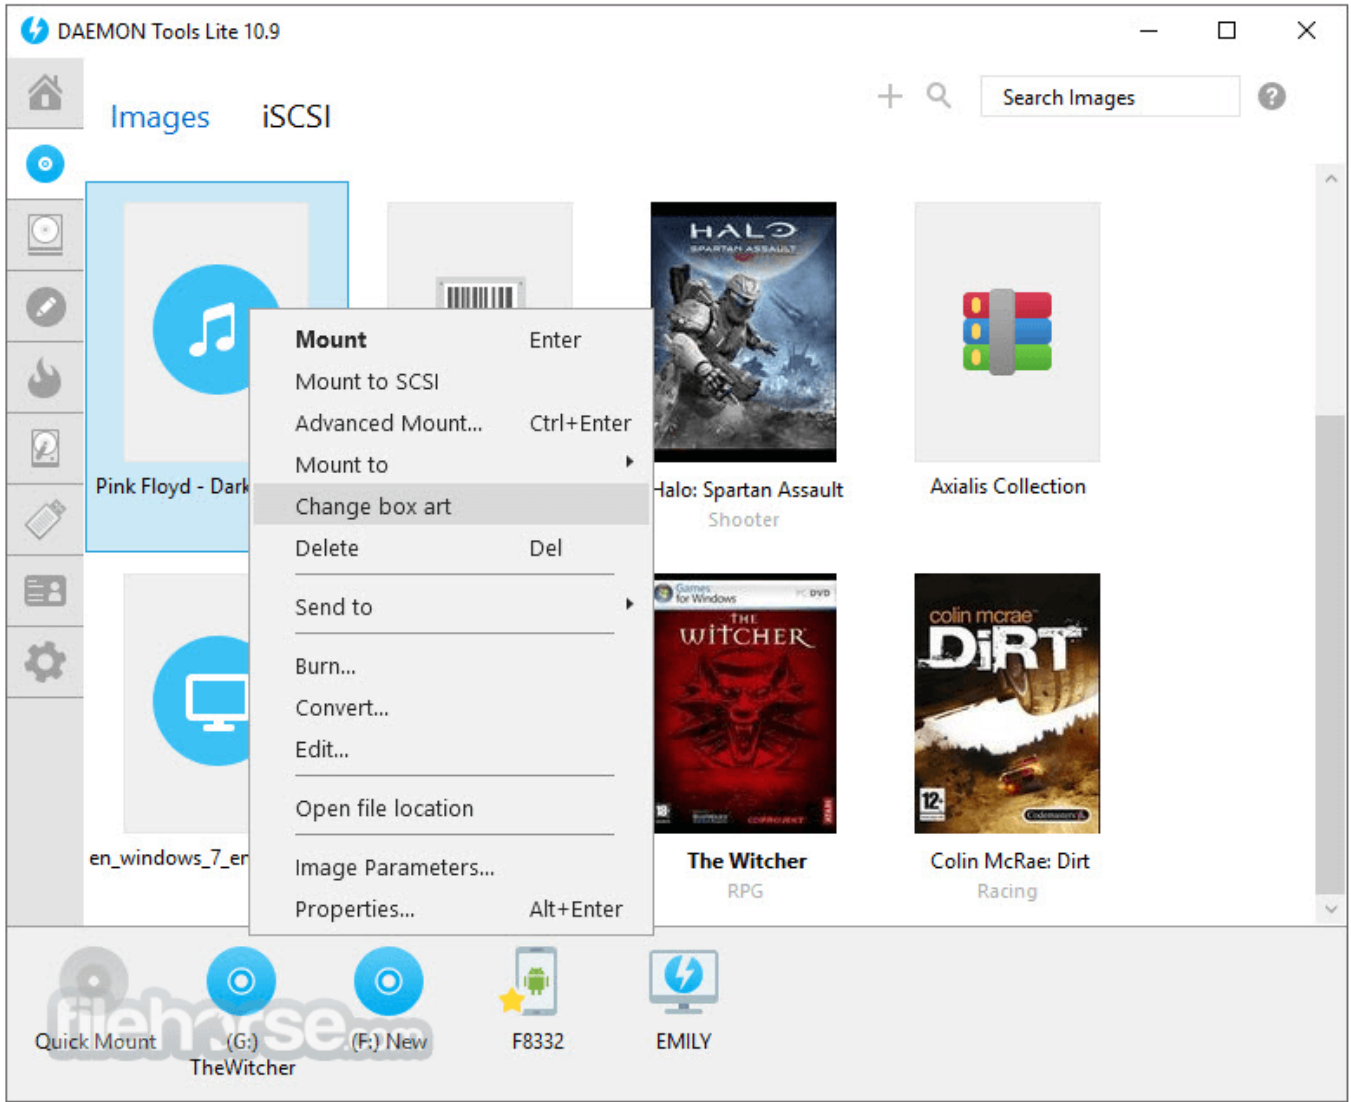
DAEMON Tools Lite 10.9

Images iSCSI

Search Images

Pink Floyd - Dark

Mount Enter
Mount to SCSI
Advanced Mount... Ctrl+Enter
Mount to
Change box art
Delete Del
Send to
Burn...
Convert...
Edit...
Open file location
Image Parameters...
Properties... Alt+Enter

HALO SPARTAN ASSAULT
Halo: Spartan Assault
Shooter

Axialis Collection

en_windows_7_en

Games for Windows
THE WITCHER
The Witcher
RPG

colin mcrae DiRT
Colin McRae: Dirt
Racing

Quick Mount
(G:) TheWitcher
(F:) New
F8332
EMILY

filehorse.com